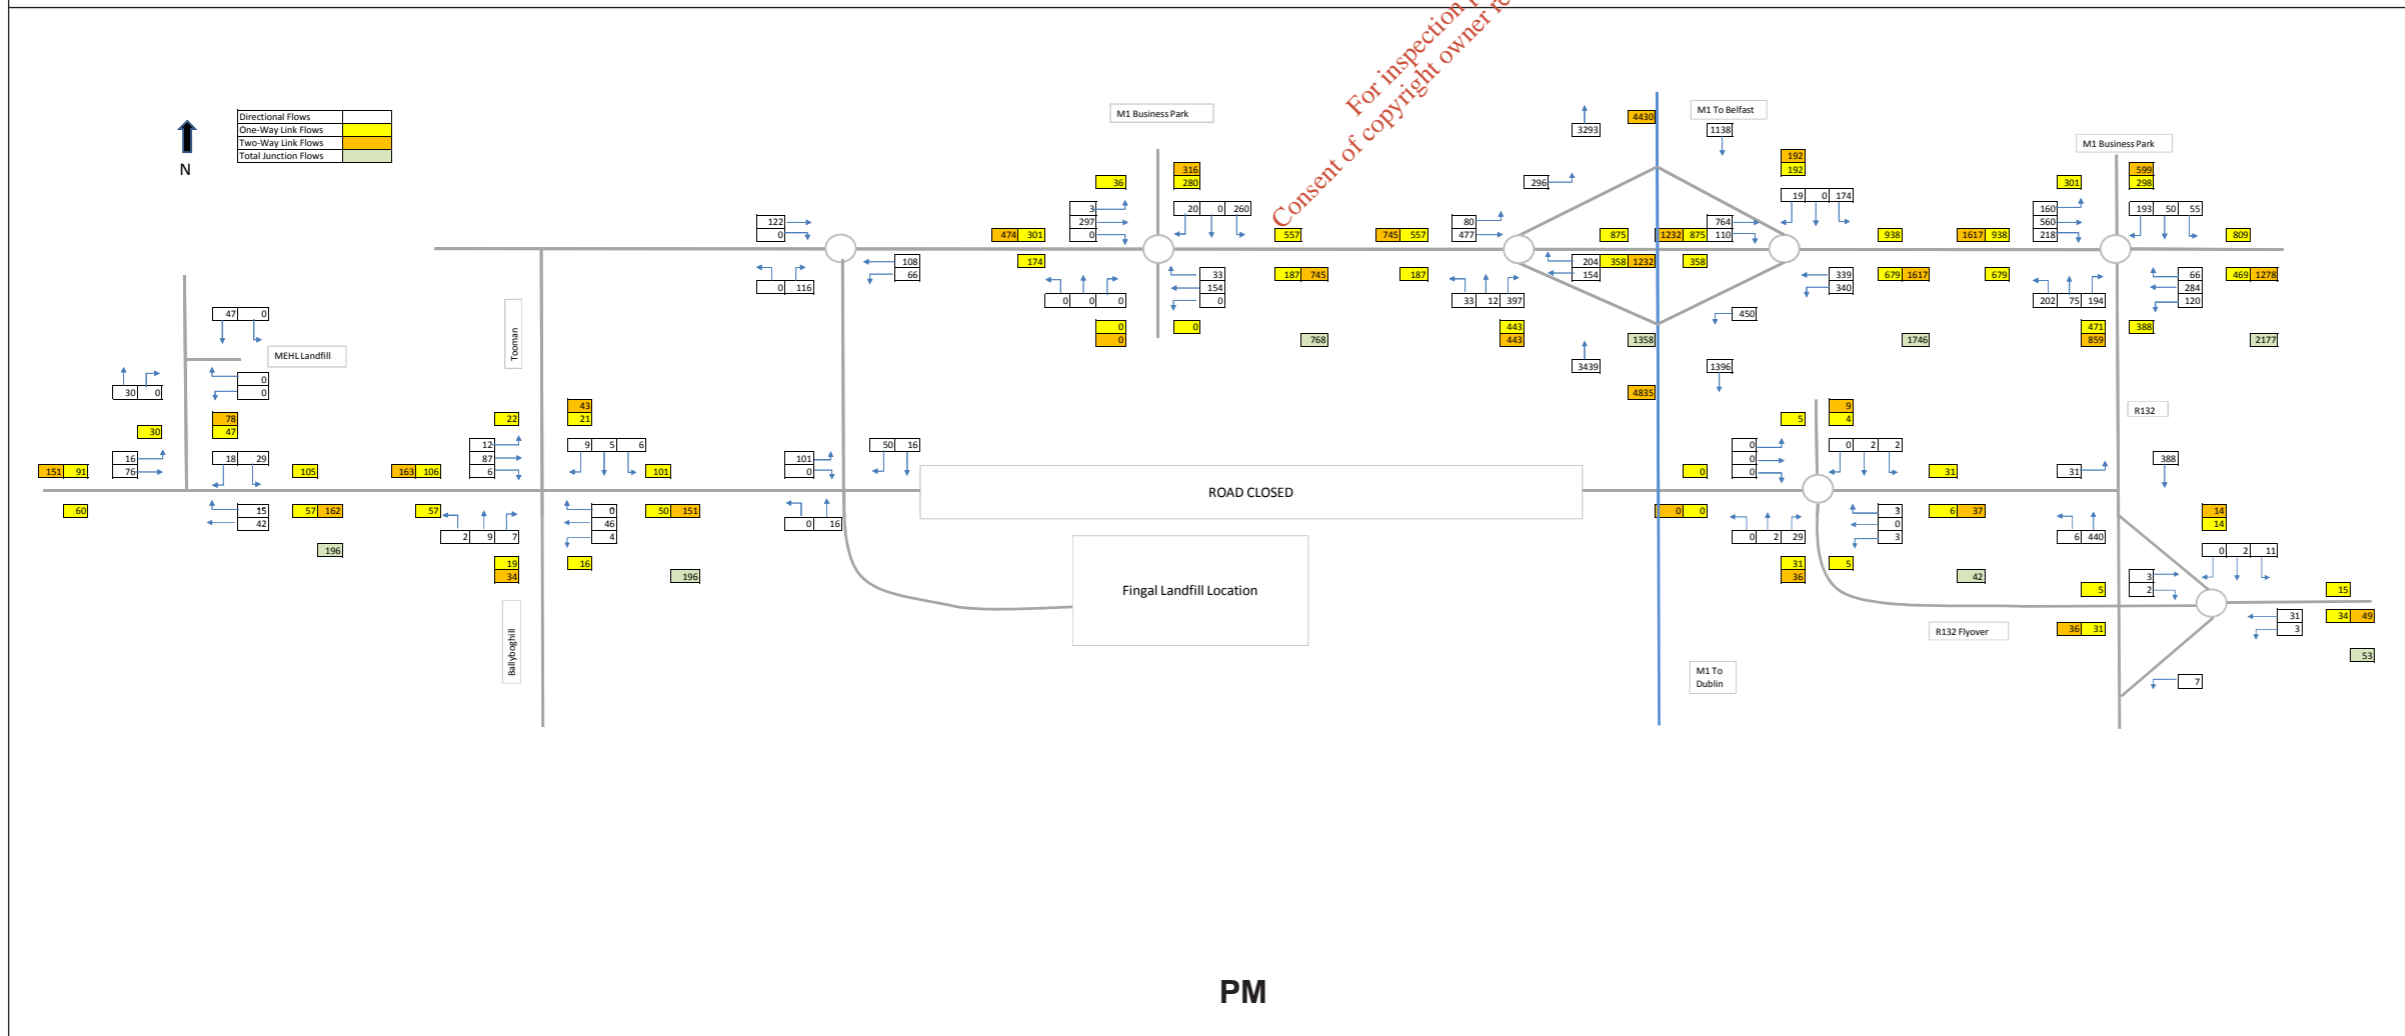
For inspection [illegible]
Consent of copyright owner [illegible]

| Directional Flows | |
|---|---|
| One-Way Link Flows | |
| Two-Way Link Flows | |
| Total Junction Flows | |

N

M1 Business Park
M1 To Belfast
M1 Business Park
MEHL Landfill
Tooman
Ballyboghill
R132
R132 Flyover
M1 To Dublin
ROAD CLOSED
Fingal Landfill Location

3293 4430 1138 192 192 296 19 0 174 301 599 298 36 316 280 3 297 0 20 0 260 80 477 764 110 160 560 218 193 50 55 122 0 474 301 557 745 557 875 1232 875 938 1617 938 809 108 66 174 33 154 0 187 745 187 204 358 1232 154 358 339 340 679 1617 679 66 284 120 469 1278 0 116 0 0 0 33 12 397 450 202 75 194 47 0 0 0 443 443 471 859 388 768 1358 1746 2177 0 0 3439 1396 30 0 4835 78 47 22 43 21 9 4 5 30 12 87 6 9 5 6 50 16 0 0 0 0 2 2 388 16 76 18 29 151 91 105 163 106 101 101 0 0 31 31 60 15 42 57 162 57 0 46 4 50 151 0 16 0 0 3 0 3 6 37 14 14 2 9 7 0 2 29 6 440 196 0 2 11 19 34 16 196 31 36 5 42 3 2 5 15 31 3 36 31 34 49 53 7

PM